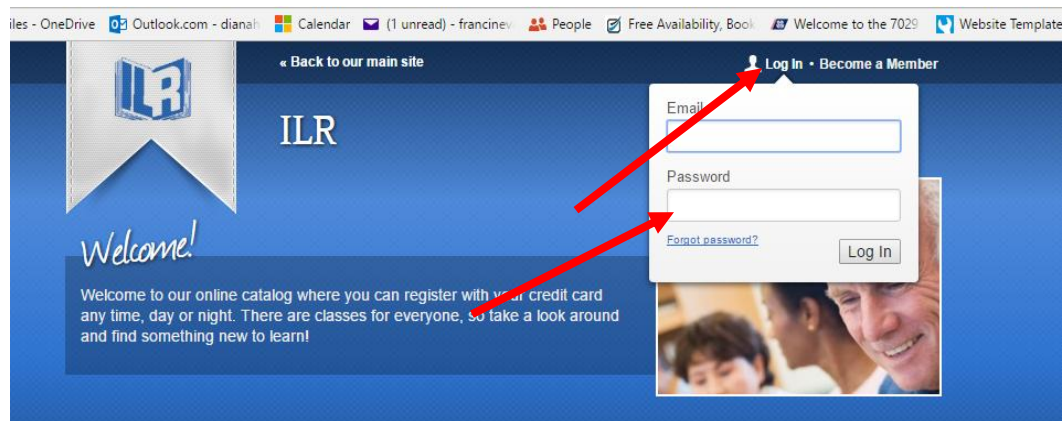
iles - OneDrive  Outlook.com - dianah  Calendar  (1 unread) - francinev  People  Free Availability, Book  Welcome to the 7029  Website Template

« Back to our main site

Log In • Become a Member

ILR

ILR

Email

Password

Forgot password?

Log In

Welcome!

Welcome to our online catalog where you can register with your credit card any time, day or night. There are classes for everyone, so take a look around and find something new to learn!